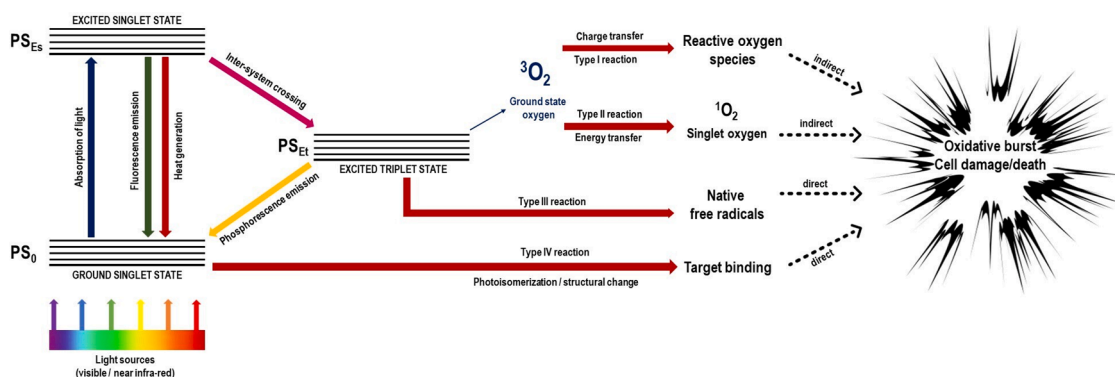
EXCITED SINGLET STATE

$PS_{Es}$

Absorption of light

Fluorescence emission

Heat generation

Inter-system crossing

$PS_{Et}$

EXCITED TRIPLET STATE

Phosphorescence emission

$PS_0$

GROUND SINGLET STATE

Light sources (visible / near infra-red)

$^3O_2$

Ground state oxygen

Charge transfer

Type I reaction

Reactive oxygen species

indirect

Type II reaction

Energy transfer

$^1O_2$

Singlet oxygen

indirect

Type III reaction

Native free radicals

direct

Type IV reaction

Photoisomerization / structural change

Target binding

direct

Oxidative burst

Cell damage/death